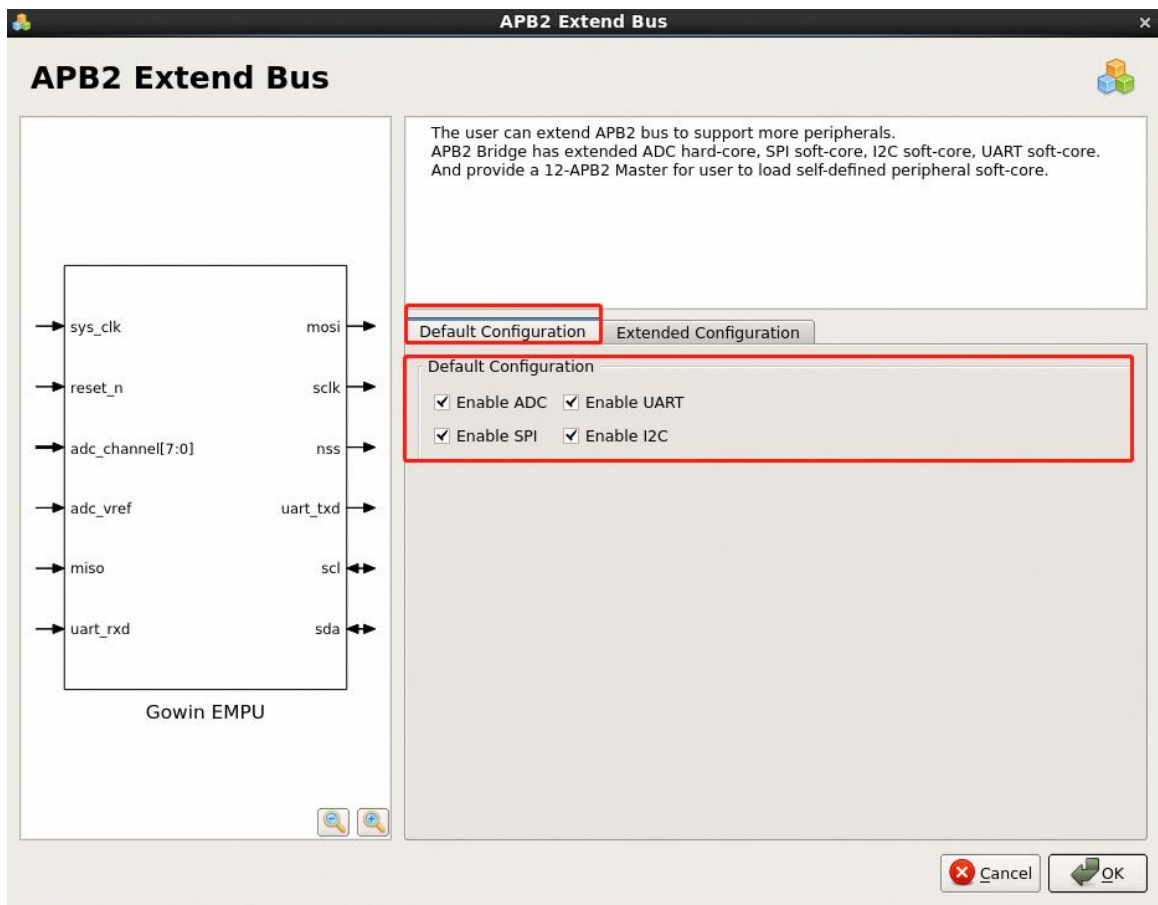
APB2 Extend Bus

APB2 Extend Bus

sys_clk
reset_n
adc_channel[7:0]
adc_vref
miso
uart_rxd

mosi
sclk
nss
uart_txd
scl
sda

Gowin EMPU

The user can extend APB2 bus to support more peripherals.
APB2 Bridge has extended ADC hard-core, SPI soft-core, I2C soft-core, UART soft-core.
And provide a 12-APB2 Master for user to load self-defined peripheral soft-core.

Default Configuration
Extended Configuration

Default Configuration
✔ Enable ADC ✔ Enable UART
✔ Enable SPI ✔ Enable I2C

Cancel
OK